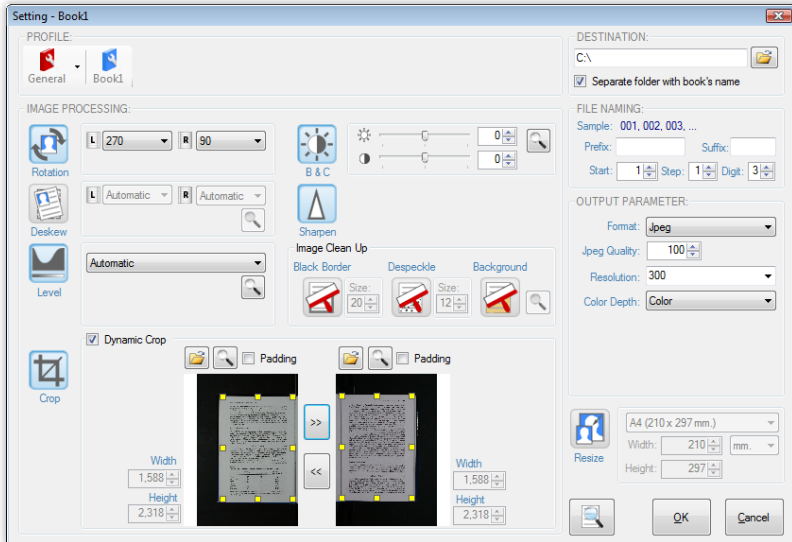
Setting - Book1

PROFILE:
General
Book1

DESTINATION:
C:\
Separate folder with book's name

IMAGE PROCESSING:
Rotation
L 270
R 90
Deskew
L Automatic
R Automatic
Level
Automatic
B & C
0
0
Sharpen
Image Clean Up
Black Border
Size: 20
Despeckle
Size: 12
Background

FILE NAMING:
Sample: 001, 002, 003, ...
Prefix:
Suffix:
Start: 1
Step: 1
Digit: 3

OUTPUT PARAMETER:
Format: Jpeg
Jpeg Quality: 100
Resolution: 300
Color Depth: Color

Crop
Dynamic Crop
Padding
Padding
>>
<<
Width
1,588
Height
2,318
Width
1,588
Height
2,318

Resize
A4 (210 x 297 mm.)
Width: 210
mm.
Height: 297

OK
Cancel